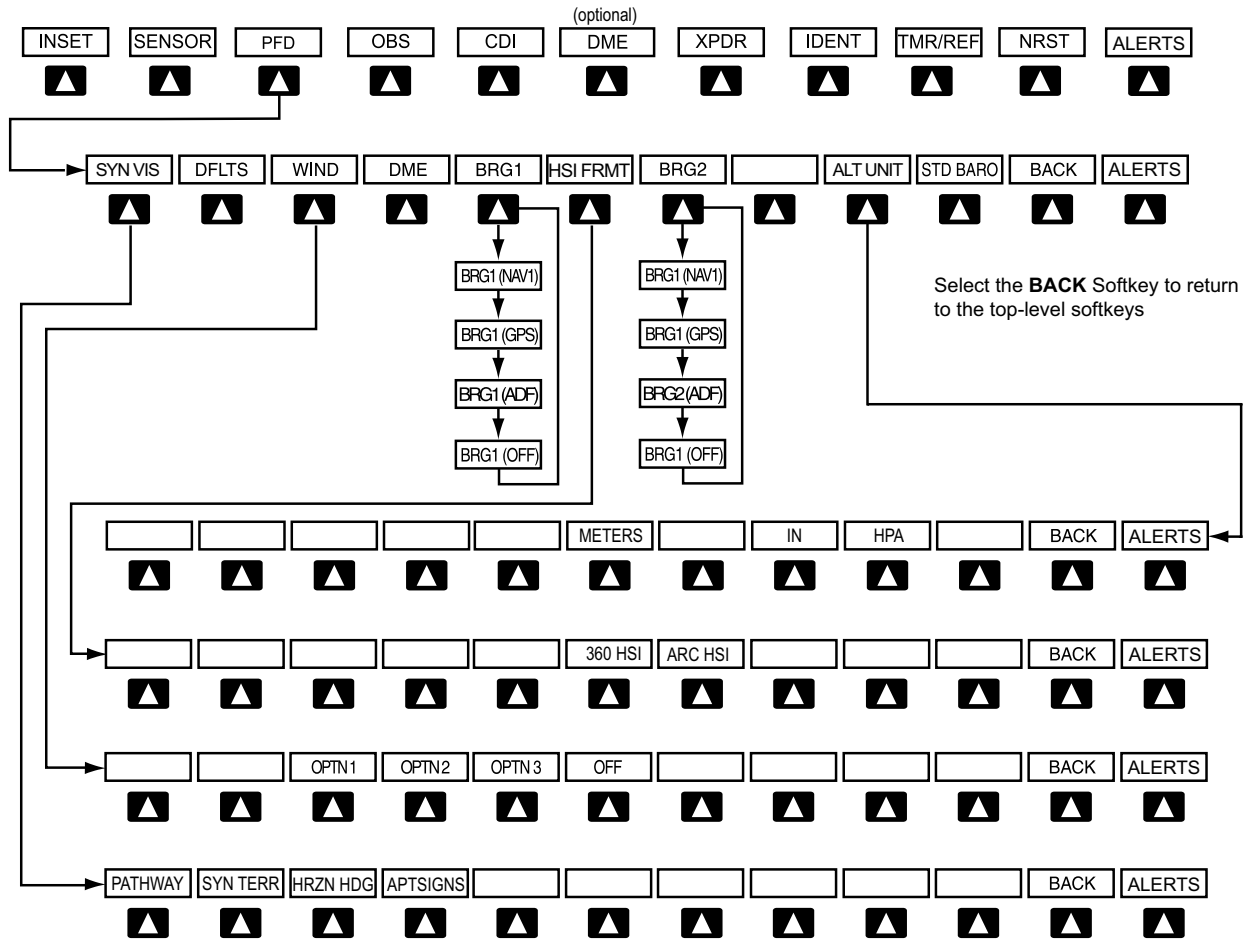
(optional)

| INSET | SENSOR | PFD | OBS | CDI | DME | XPDR | IDENT | TMR/REF | NRST | ALERTS |
|---|---|---|---|---|---|---|---|---|---|---|

| SYN VIS | DFLTS | WIND | DME | BRG1 | HSI FRMT | BRG2 | | ALT UNIT | STD BARO | BACK | ALERTS |
|---|---|---|---|---|---|---|---|---|---|---|---|

BRG1 (NAV1)
BRG1 (GPS)
BRG1 (ADF)
BRG1 (OFF)

BRG1 (NAV1)
BRG1 (GPS)
BRG2 (ADF)
BRG1 (OFF)

Select the **BACK** Softkey to return to the top-level softkeys

| | | | | | METERS | | IN | HPA | | BACK | ALERTS |
|---|---|---|---|---|---|---|---|---|---|---|---|

| | | | | | 360 HSI | ARC HSI | | | | BACK | ALERTS |
|---|---|---|---|---|---|---|---|---|---|---|---|

| | | OPTN 1 | OPTN 2 | OPTN 3 | OFF | | | | | BACK | ALERTS |
|---|---|---|---|---|---|---|---|---|---|---|---|

| PATHWAY | SYN TERR | HRZN HDG | APTSIGNS | | | | | | | BACK | ALERTS |
|---|---|---|---|---|---|---|---|---|---|---|---|